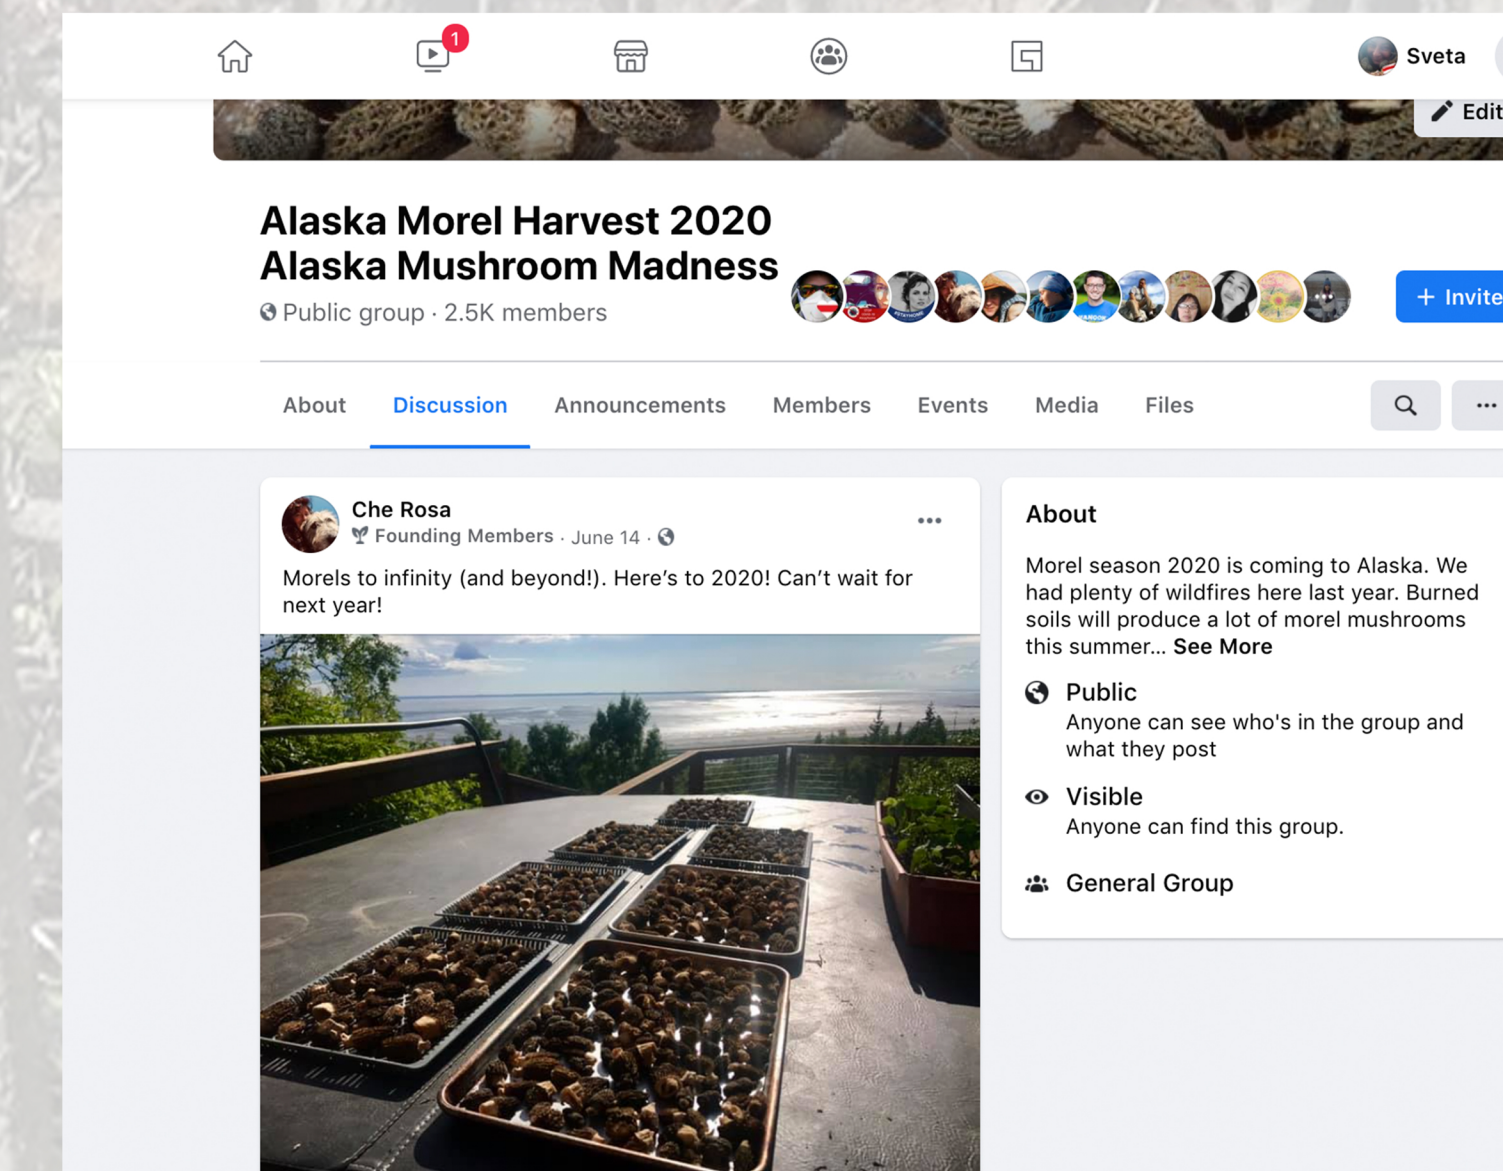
1

Sveta

Edit

Alaska Morel Harvest 2020 Alaska Mushroom Madness

Public group · 2.5K members

+ Invite

About Discussion Announcements Members Events Media Files

Che Rosa
Founding Members · June 14 ·

Morels to infinity (and beyond!). Here's to 2020! Can't wait for next year!

About

Morel season 2020 is coming to Alaska. We had plenty of wildfires here last year. Burned soils will produce a lot of morel mushrooms this summer... See More

Public
Anyone can see who's in the group and what they post

Visible
Anyone can find this group.

General Group